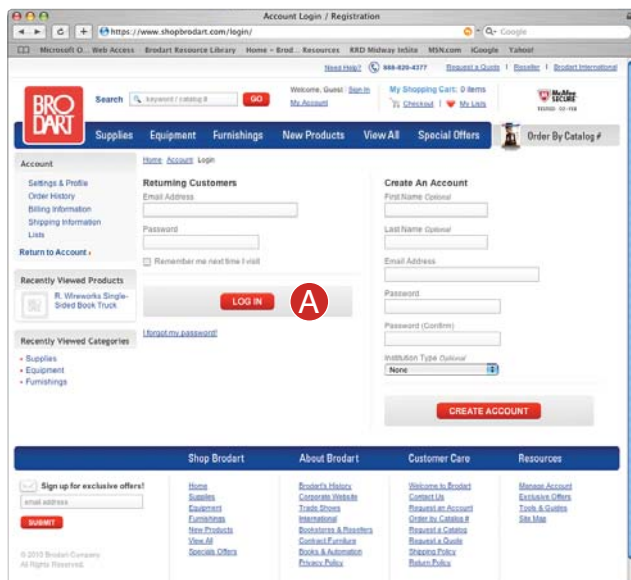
Account Login / Registration

https://www.shopbrodart.com/login/

Google

Microsoft O... Web Access Brodart Resource Library Home – Brod... Resources RRD Midway InSite MSN.com iGoogle Yahoo!

Need Help? 888-820-4377 Request a Quote | Reseller | Brodart International

BRO DART

Search keyword / catalog # GO

Welcome, Guest Sign In
My Account

My Shopping Cart: 0 items
Checkout | My Lists

McAfee SECURE

Supplies Equipment Furnishings New Products View All Special Offers Order By Catalog #

Account
Settings & Profile
Order History
Billing Information
Shipping Information
Lists
Return to Account ›

Recently Viewed Products
R. Wireworks Single-Sided Book Truck

Recently Viewed Categories
• Supplies
• Equipment
• Furnishings

Home Account Login

Returning Customers
Email Address
Password
Remember me next time I visit
LOG IN
A
I forgot my password!

Create An Account
First Name Optional
Last Name Optional
Email Address
Password
Password (Confirm)
Institution Type Optional
None
CREATE ACCOUNT

Shop Brodart About Brodart Customer Care Resources

Sign up for exclusive offers!
email address
SUBMIT
© 2010 Brodart Company
All Rights Reserved

Home
Supplies
Equipment
Furnishings
New Products
View All
Specials Offers

Brodart's History
Corporate Website
Trade Shows
International
Bookstores & Resellers
Contract Furniture
Books & Automation
Privacy Policy

Welcome to Brodart
Contact Us
Request an Account
Order by Catalog #
Request a Catalog
Request a Quote
Shipping Policy
Return Policy

Manage Account
Exclusive Offers
Tools & Guides
Site Map